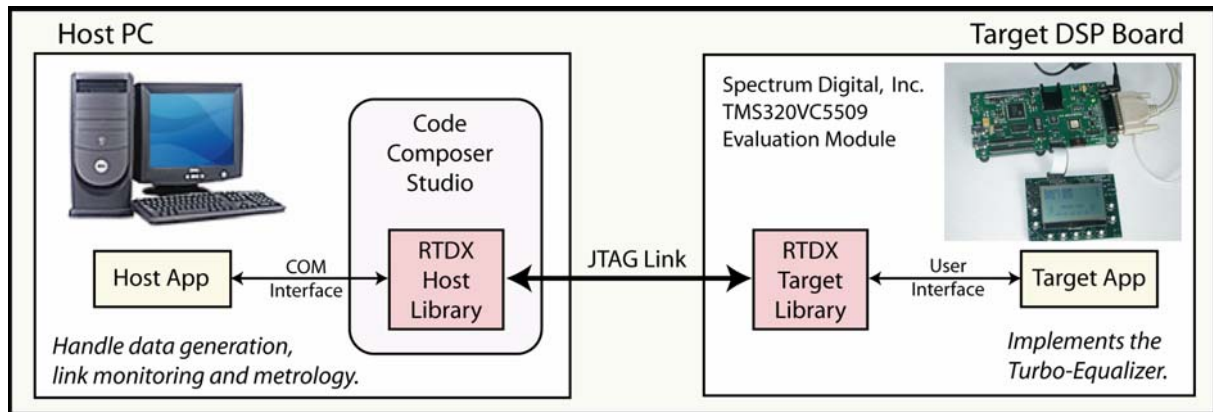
Host PC

Code Composer Studio

RTDX Host Library

COM Interface

Host App

Handle data generation, link monitoring and metrology.

JTAG Link

Target DSP Board

Spectrum Digital, Inc. TMS320VC5509 Evaluation Module

RTDX Target Library

User Interface

Target App

Implements the Turbo-Equalizer.